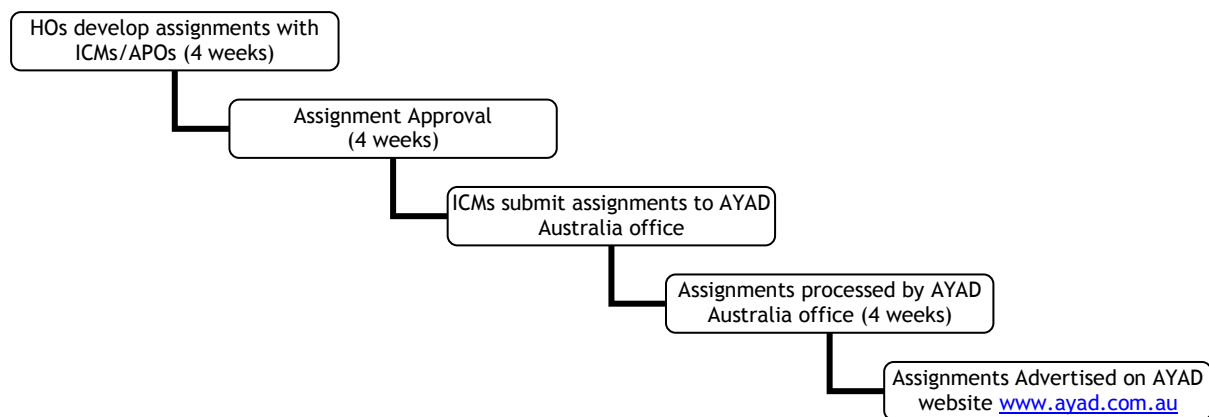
HOs develop assignments with ICMs/APOs (4 weeks)

Assignment Approval (4 weeks)

ICMs submit assignments to AYAD Australia office

Assignments processed by AYAD Australia office (4 weeks)

Assignments Advertised on AYAD website www.ayad.com.au